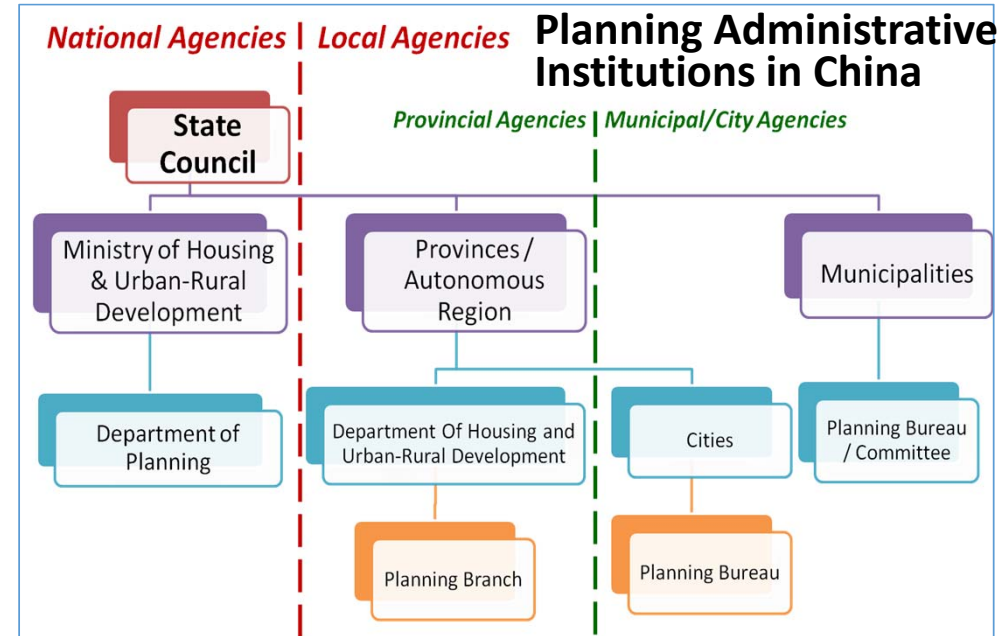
National Agencies | Local Agencies

Planning Administrative Institutions in China

Provincial Agencies | Municipal/City Agencies

State Council

Ministry of Housing & Urban-Rural Development

Provinces / Autonomous Region

Municipalities

Department of Planning

Department Of Housing and Urban-Rural Development

Cities

Planning Bureau / Committee

Planning Branch

Planning Bureau